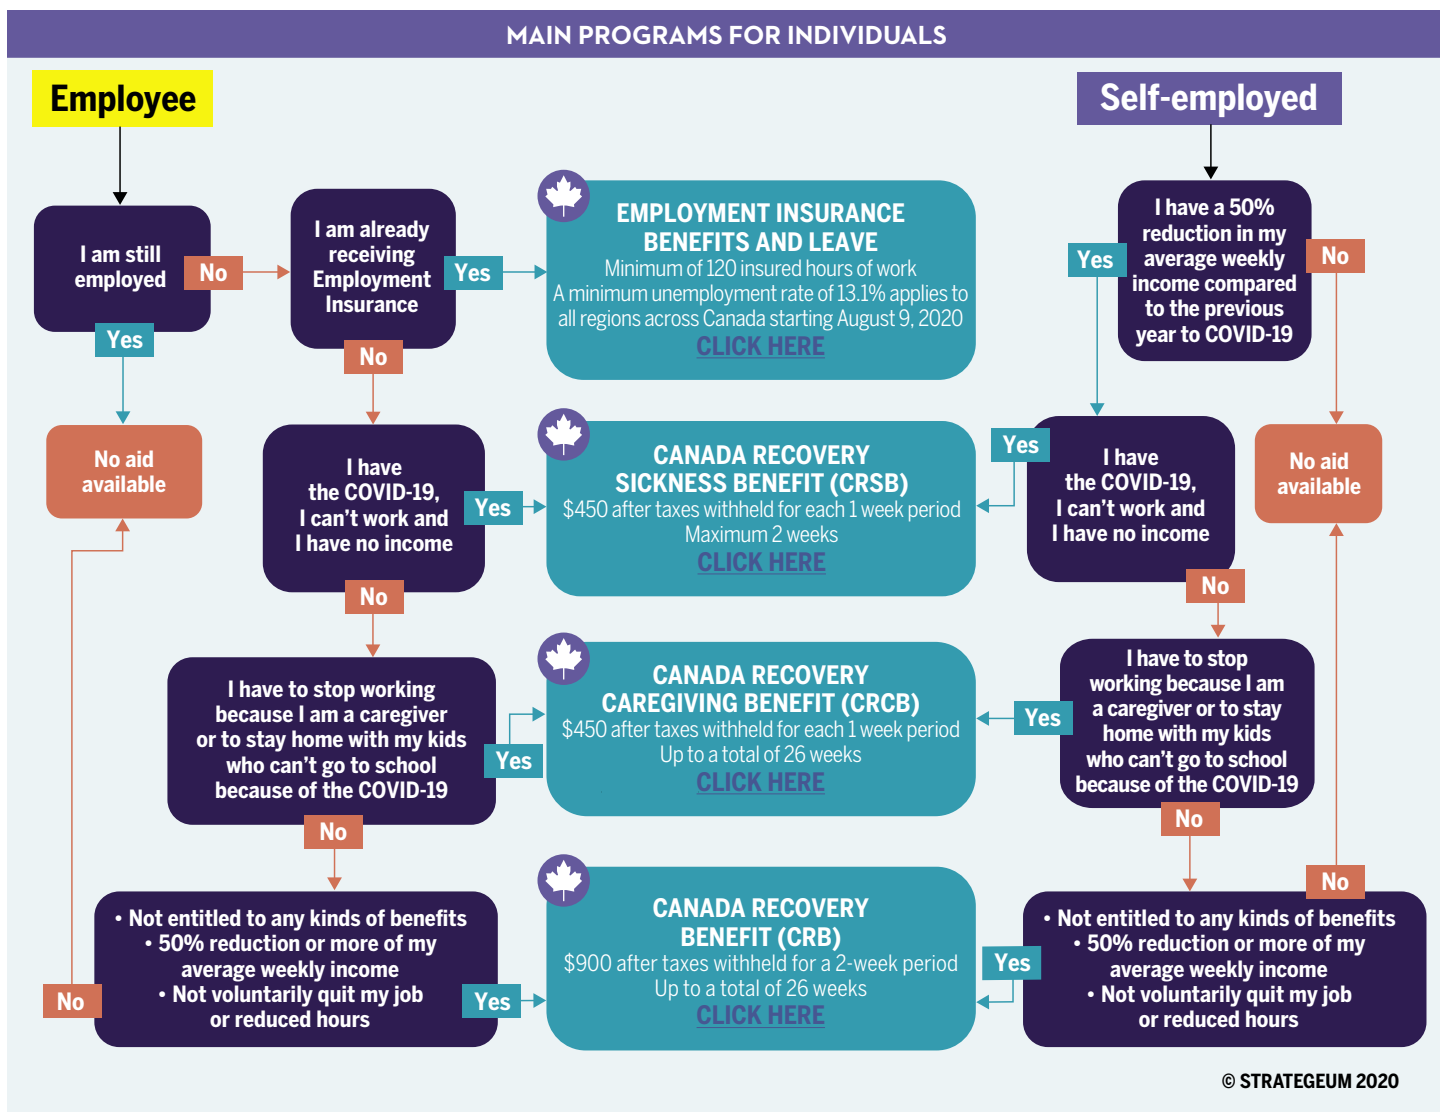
MAIN PROGRAMS FOR INDIVIDUALS

Employee

Self-employed

I am still employed

No

Yes

No aid available

I am already receiving Employment Insurance

Yes

No

EMPLOYMENT INSURANCE BENEFITS AND LEAVE
Minimum of 120 insured hours of work
A minimum unemployment rate of 13.1% applies to all regions across Canada starting August 9, 2020
CLICK HERE

I have a 50% reduction in my average weekly income compared to the previous year to COVID-19

Yes

No

No aid available

I have the COVID-19, I can't work and I have no income

Yes

No

CANADA RECOVERY SICKNESS BENEFIT (CRSB)
$450 after taxes withheld for each 1 week period
Maximum 2 weeks
CLICK HERE

Yes

I have the COVID-19, I can't work and I have no income

No

I have to stop working because I am a caregiver or to stay home with my kids who can't go to school because of the COVID-19

Yes

No

CANADA RECOVERY CAREGIVING BENEFIT (CRCB)
$450 after taxes withheld for each 1 week period
Up to a total of 26 weeks
CLICK HERE

Yes

I have to stop working because I am a caregiver or to stay home with my kids who can't go to school because of the COVID-19

No

• Not entitled to any kinds of benefits
• 50% reduction or more of my average weekly income
• Not voluntarily quit my job or reduced hours

No

Yes

CANADA RECOVERY BENEFIT (CRB)
$900 after taxes withheld for a 2-week period
Up to a total of 26 weeks
CLICK HERE

Yes

No

• Not entitled to any kinds of benefits
• 50% reduction or more of my average weekly income
• Not voluntarily quit my job or reduced hours

© STRATEGEUM 2020